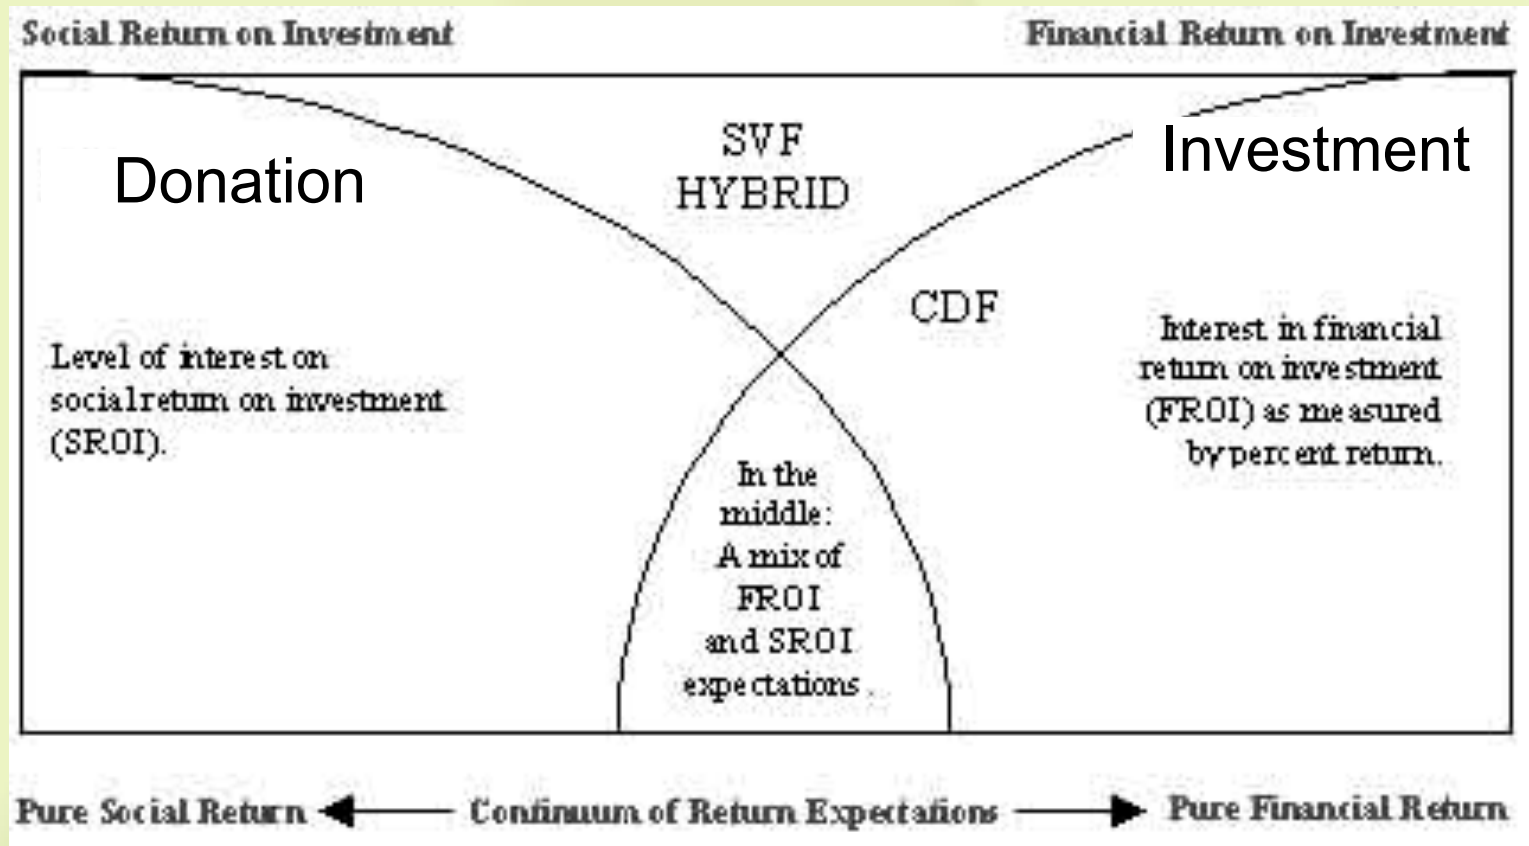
Social Return on Investment

Financial Return on Investment

Donation

SVF HYBRID

Investment

CDF

Level of interest on social return on investment (SROI).

Interest in financial return on investment (FROI) as measured by percent return.

In the middle: A mix of FROI and SROI expectations.

Pure Social Return ← Continuum of Return Expectations → Pure Financial Return